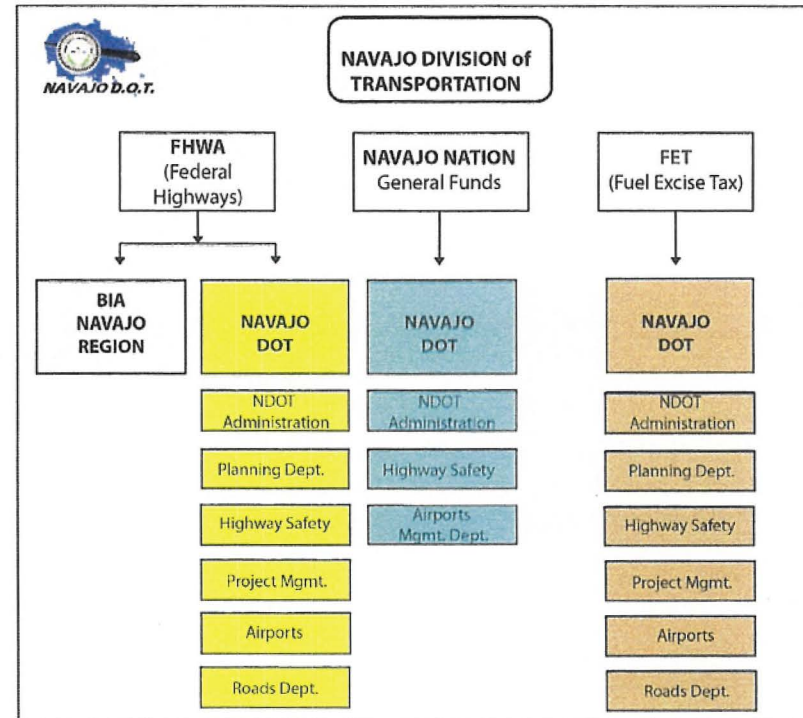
NAVAJO D.O.T.

NAVAJO DIVISION of TRANSPORTATION

FHWA (Federal Highways)

NAVAJO NATION General Funds

FET (Fuel Excise Tax)

BIA NAVAJO REGION

NAVAJO DOT

NDOT Administration

Planning Dept.

Highway Safety

Project Mgmt.

Airports

Roads Dept.

NAVAJO DOT

NDOT Administration

Highway Safety

Airports Mgmt. Dept.

NAVAJO DOT

NDOT Administration

Planning Dept.

Highway Safety

Project Mgmt.

Airports

Roads Dept.